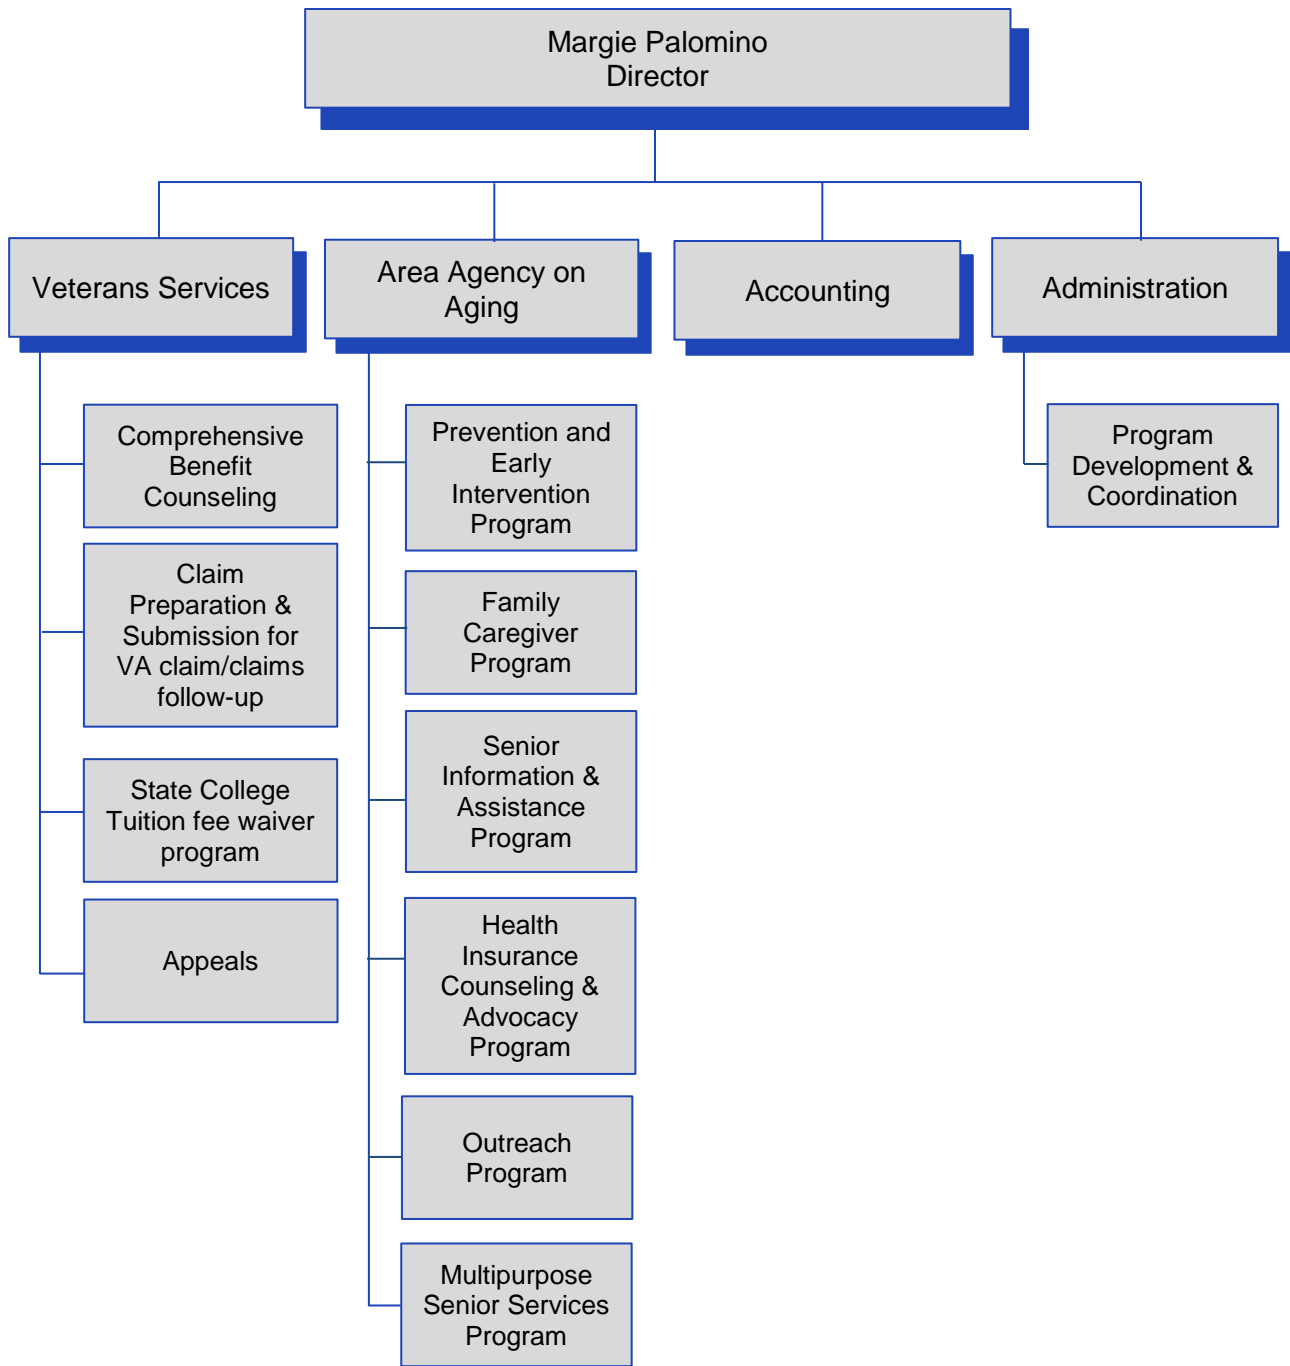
Margie Palomino
Director

Veterans Services

Area Agency on Aging

Accounting

Administration

Comprehensive Benefit Counseling

Claim Preparation & Submission for VA claim/claims follow-up

State College Tuition fee waiver program

Appeals

Prevention and Early Intervention Program

Family Caregiver Program

Senior Information & Assistance Program

Health Insurance Counseling & Advocacy Program

Outreach Program

Multipurpose Senior Services Program

Program Development & Coordination